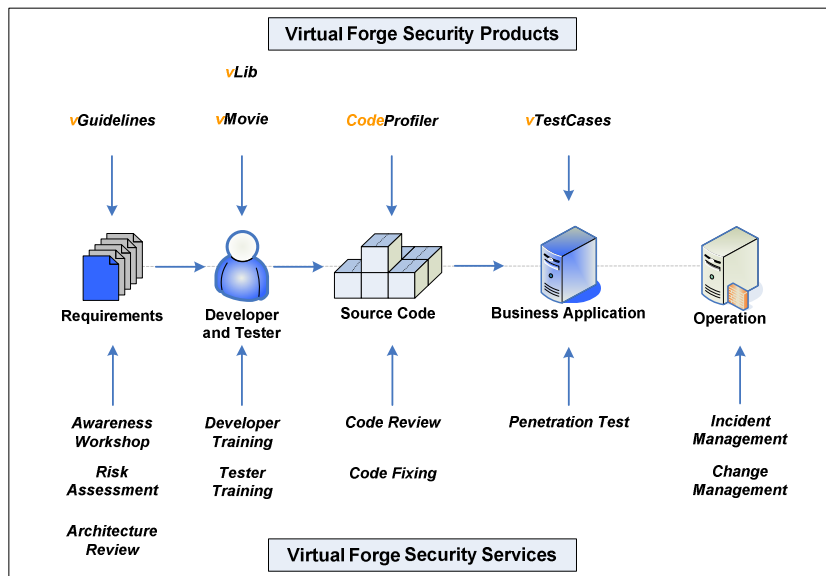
Virtual Forge Security Products

vLib

vGuidelines

vMovie

CodeProfiler

vTestCases

Requirements

Developer and Tester

Source Code

Business Application

Operation

Awareness Workshop

Risk Assessment

Architecture Review

Developer Training

Tester Training

Code Review

Code Fixing

Penetration Test

Incident Management

Change Management

Virtual Forge Security Services